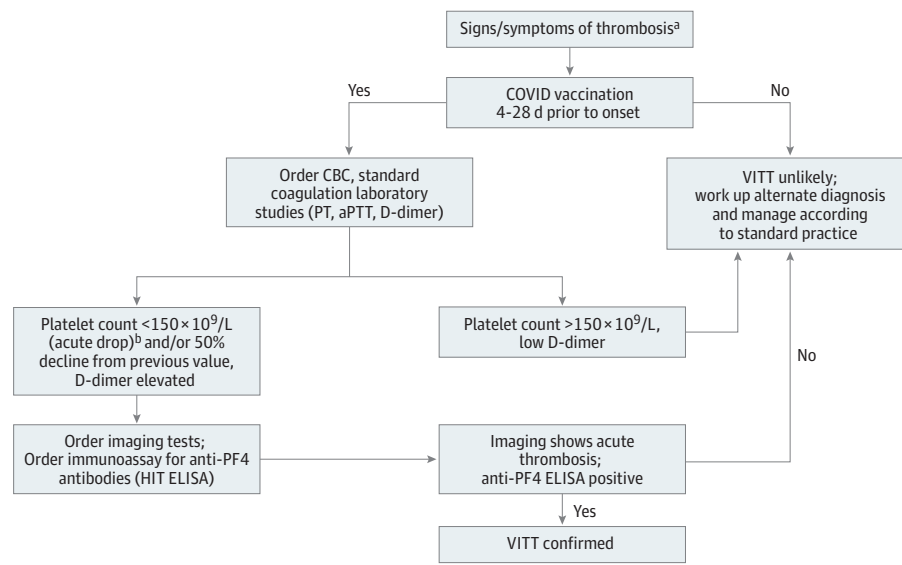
Signs/symptoms of thrombosis$^a$

COVID vaccination 4-28 d prior to onset

Yes

No

Order CBC, standard coagulation laboratory studies (PT, aPTT, D-dimer)

VITT unlikely; work up alternate diagnosis and manage according to standard practice

Platelet count $<150\times10^9$/L (acute drop)$^b$ and/or 50% decline from previous value, D-dimer elevated

Platelet count $>150\times10^9$/L, low D-dimer

No

Order imaging tests; Order immunoassay for anti-PF4 antibodies (HIT ELISA)

Imaging shows acute thrombosis; anti-PF4 ELISA positive

Yes

VITT confirmed